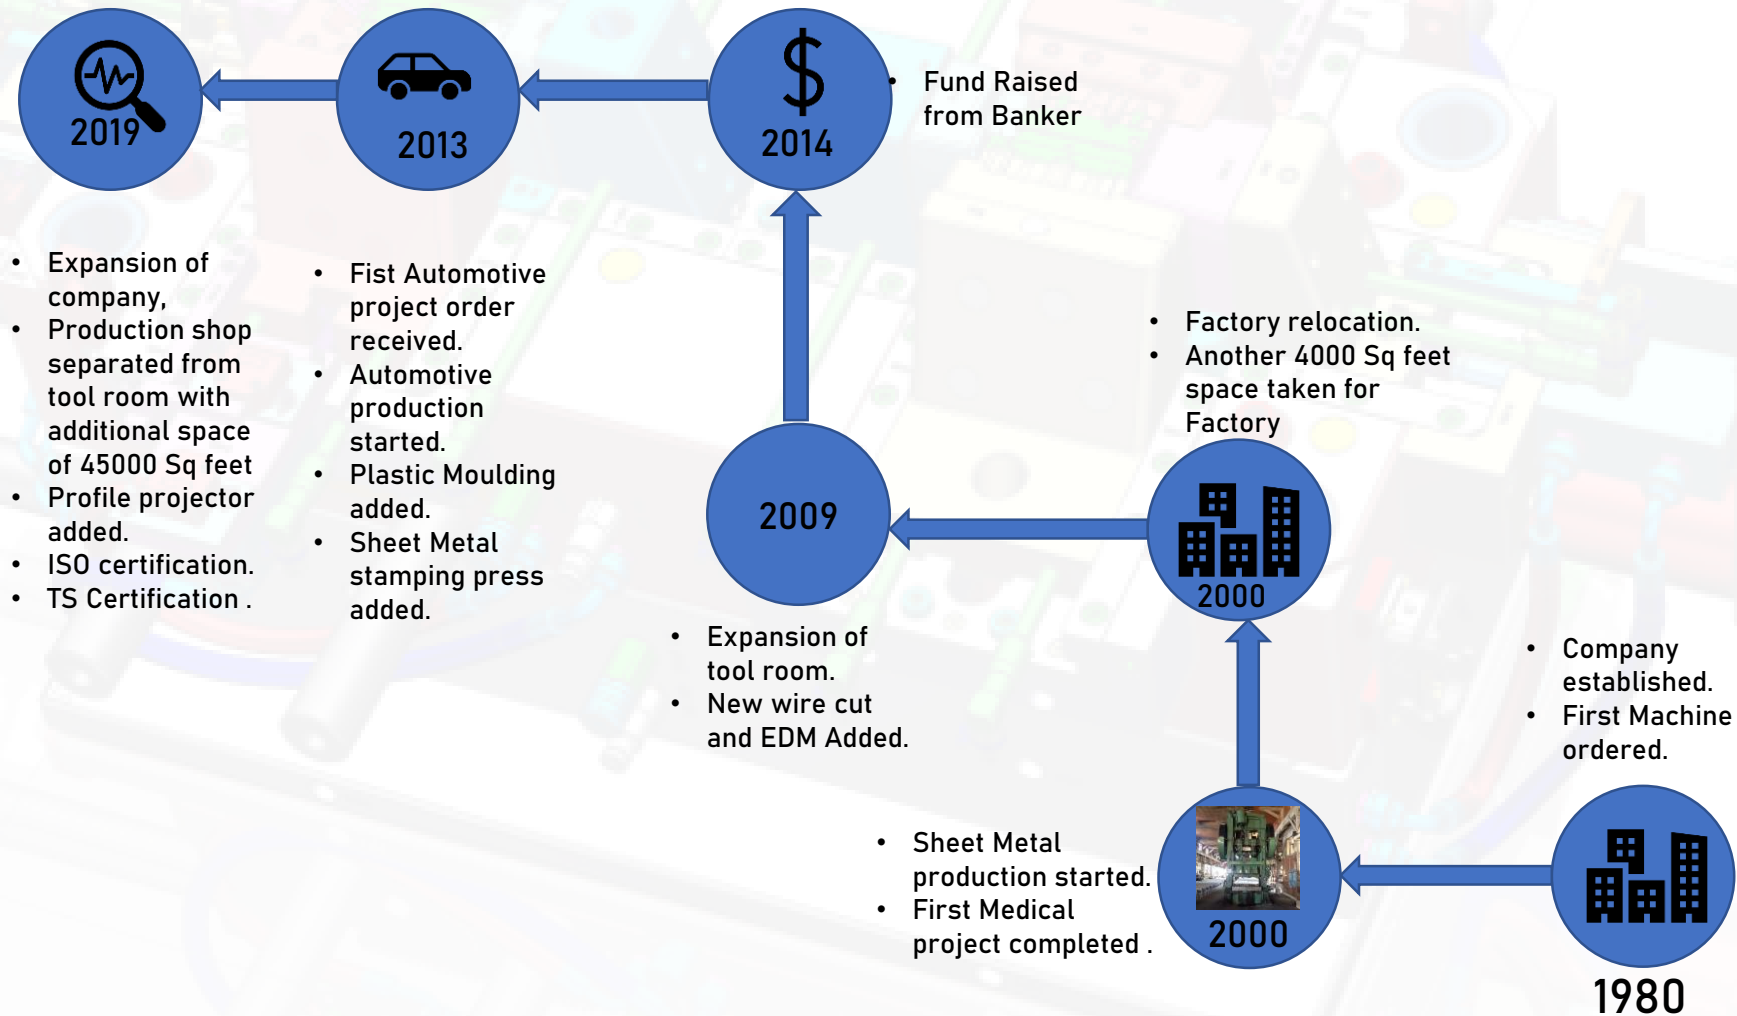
2019

2013

$

2014

• Fund Raised from Banker

• Expansion of company,
• Production shop separated from tool room with additional space of 45000 Sq feet
• Profile projector added.
• ISO certification.
• TS Certification .

• Fist Automotive project order received.
• Automotive production started.
• Plastic Moulding added.
• Sheet Metal stamping press added.

• Factory relocation.
• Another 4000 Sq feet space taken for Factory

2009

2000

• Expansion of tool room.
• New wire cut and EDM Added.

• Company established.
• First Machine ordered.

• Sheet Metal production started.
• First Medical project completed .

2000

1980